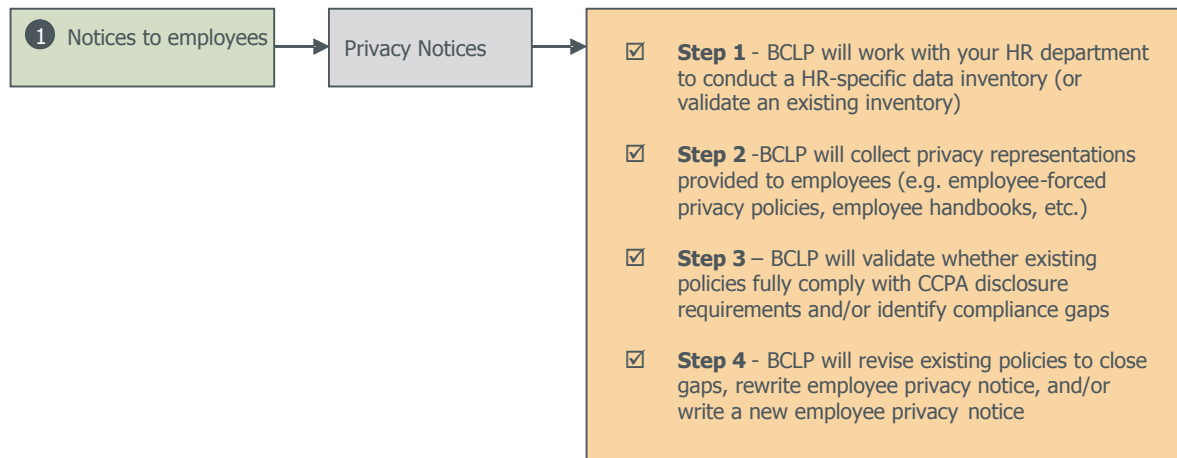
1 Notices to employees

Privacy Notices

☑ **Step 1** - BCLP will work with your HR department to conduct a HR-specific data inventory (or validate an existing inventory)

☑ **Step 2** -BCLP will collect privacy representations provided to employees (e.g. employee-forced privacy policies, employee handbooks, etc.)

☑ **Step 3** – BCLP will validate whether existing policies fully comply with CCPA disclosure requirements and/or identify compliance gaps

☑ **Step 4** - BCLP will revise existing policies to close gaps, rewrite employee privacy notice, and/or write a new employee privacy notice